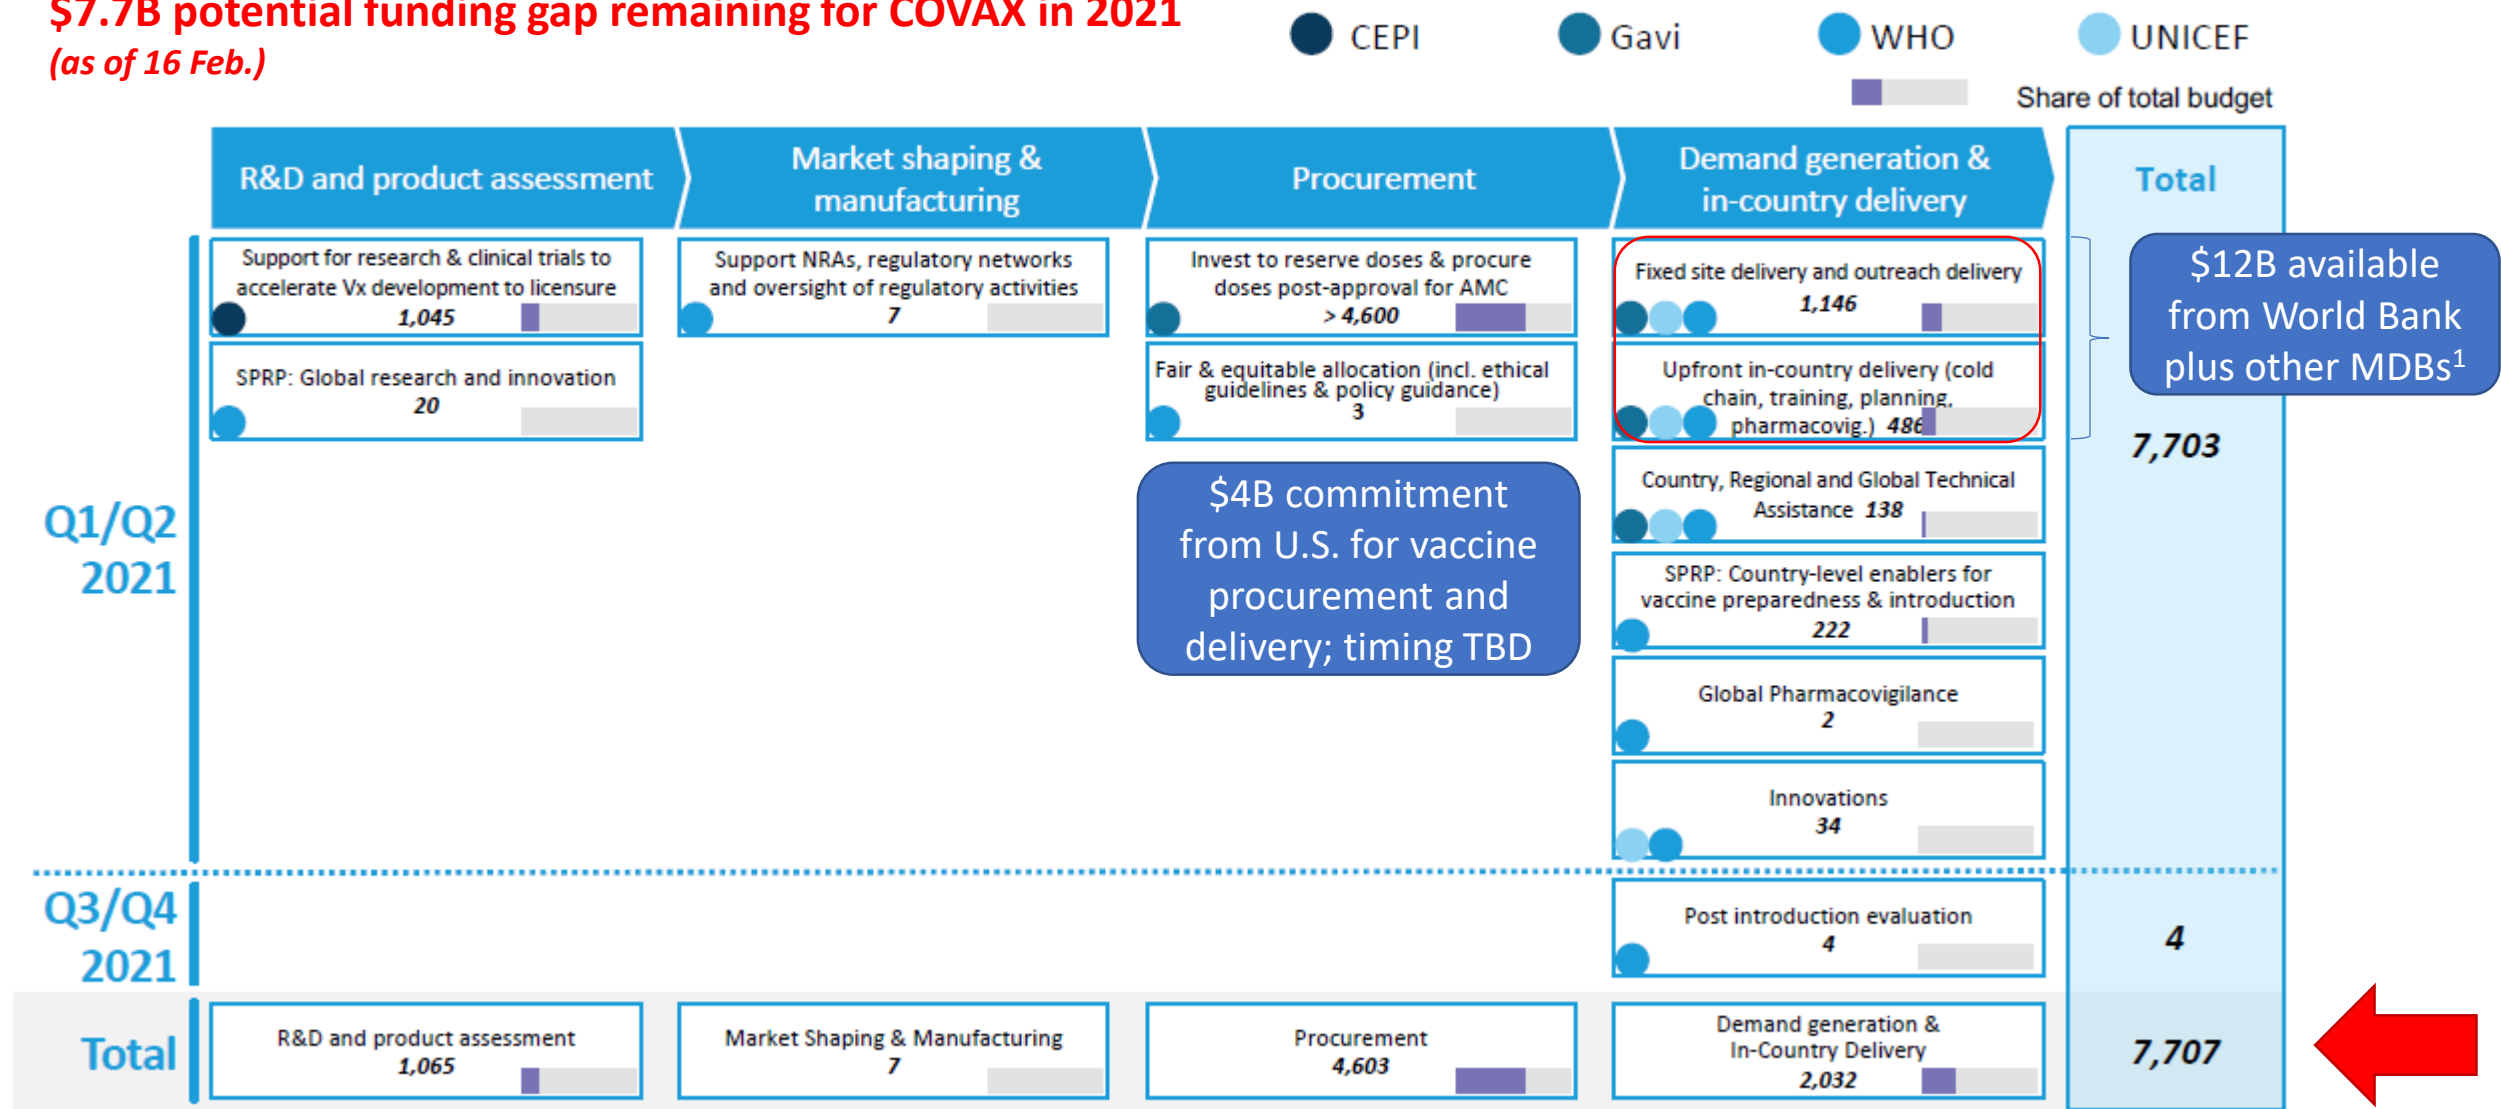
$7.7B potential funding gap remaining for COVAX in 2021
(as of 16 Feb.)

CEPI Gavi WHO UNICEF

Share of total budget

R&D and product assessment | Market shaping & manufacturing | Procurement | Demand generation & in-country delivery | Total

Q1/Q2 2021

Support for research & clinical trials to accelerate Vx development to licensure
1,045

SPRP: Global research and innovation
20

Support NRAs, regulatory networks and oversight of regulatory activities
7

Invest to reserve doses & procure doses post-approval for AMC
> 4,600

Fair & equitable allocation (incl. ethical guidelines & policy guidance)
3

$4B commitment from U.S. for vaccine procurement and delivery; timing TBD

Fixed site delivery and outreach delivery
1,146

Upfront in-country delivery (cold chain, training, planning, pharmacovig.) 486

Country, Regional and Global Technical Assistance 138

SPRP: Country-level enablers for vaccine preparedness & introduction
222

Global Pharmacovigilance
2

Innovations
34

$12B available from World Bank plus other MDBs$^1$

7,703

Q3/Q4 2021

Post introduction evaluation
4

4

Total

R&D and product assessment
1,065

Market Shaping & Manufacturing
7

Procurement
4,603

Demand generation & In-Country Delivery
2,032

7,707